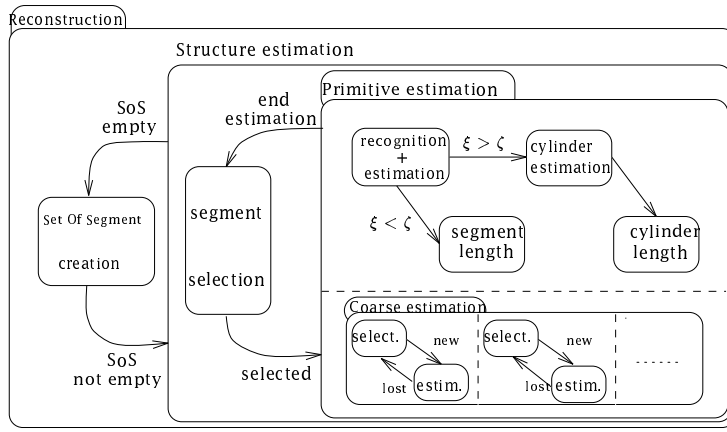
Reconstruction

Structure estimation

Primitive estimation

SoS empty

end estimation

recognition + estimation

$\xi > \zeta$

cylinder estimation

Set Of Segment

creation

segment

selection

$\xi < \zeta$

segment length

cylinder length

Coarse estimation

SoS not empty

selected

select.

new

lost

estim.

select.

new

lost

estim.

......